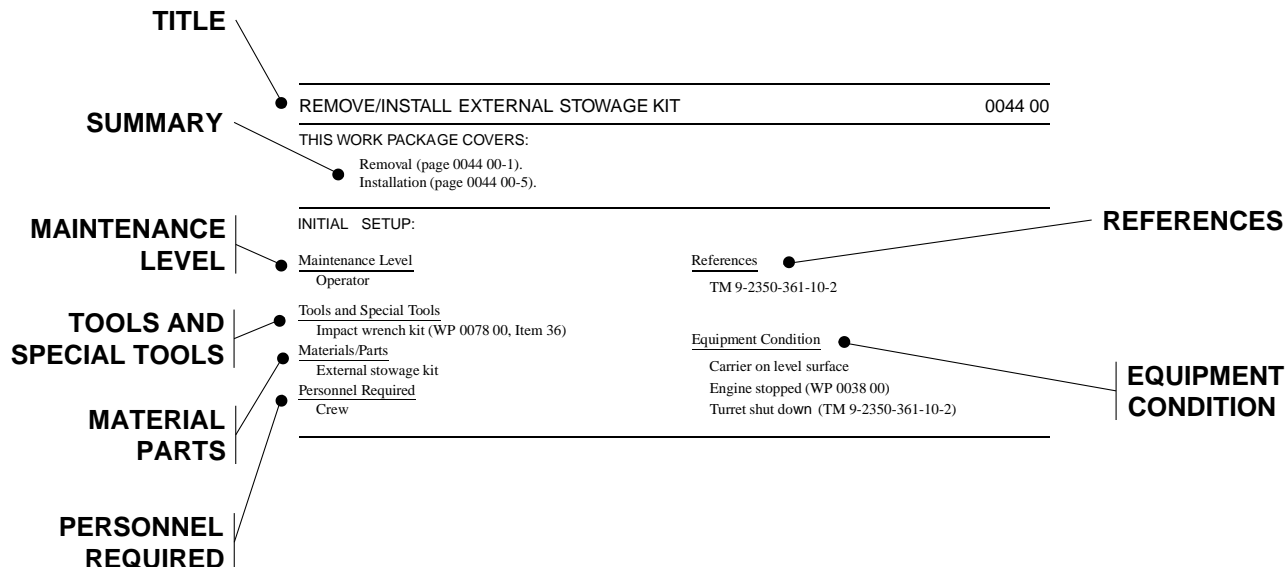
TITLE

REMOVE/INSTALL EXTERNAL STOWAGE KIT 0044 00

SUMMARY

THIS WORK PACKAGE COVERS:

Removal (page 0044 00-1).
Installation (page 0044 00-5).

INITIAL SETUP:

MAINTENANCE LEVEL

Maintenance Level
Operator

References
TM 9-2350-361-10-2

REFERENCES

TOOLS AND SPECIAL TOOLS

Tools and Special Tools
Impact wrench kit (WP 0078 00, Item 36)

Equipment Condition
Carrier on level surface
Engine stopped (WP 0038 00)
Turret shut down (TM 9-2350-361-10-2)

EQUIPMENT CONDITION

Materials/Parts
External stowage kit

Personnel Required
Crew

MATERIAL PARTS

PERSONNEL REQUIRED